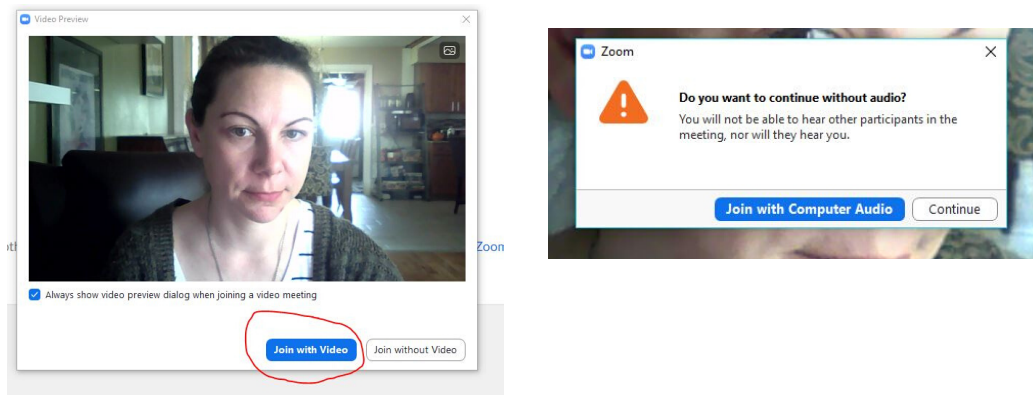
Video Preview

Always show video preview dialog when joining a video meeting

Join with Video

Join without Video

oth

Zoon

Zoom

Do you want to continue without audio?

You will not be able to hear other participants in the meeting, nor will they hear you.

Join with Computer Audio

Continue